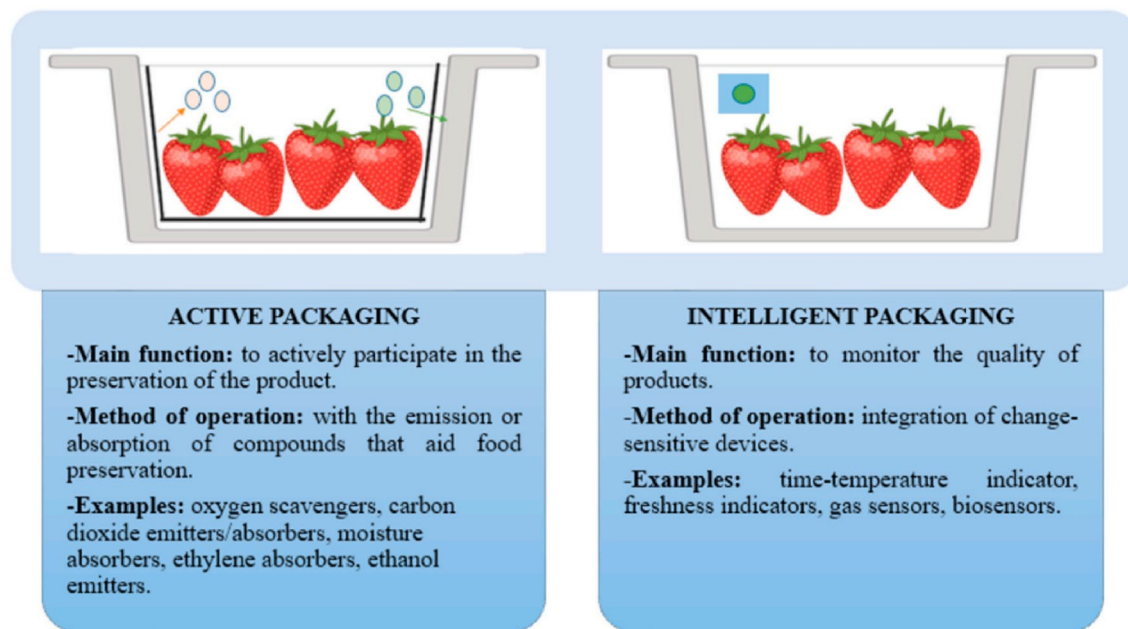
ACTIVE PACKAGING

-Main function: to actively participate in the preservation of the product.

-Method of operation: with the emission or absorption of compounds that aid food preservation.

-Examples: oxygen scavengers, carbon dioxide emitters/absorbers, moisture absorbers, ethylene absorbers, ethanol emitters.

INTELLIGENT PACKAGING

-Main function: to monitor the quality of products.

-Method of operation: integration of change-sensitive devices.

-Examples: time-temperature indicator, freshness indicators, gas sensors, biosensors.